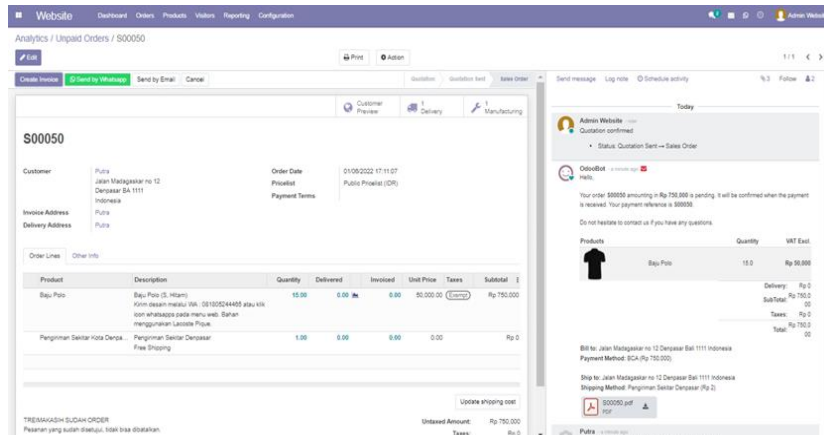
Website Dashboard Orders Products Visitors Reporting Configuration Admin Websit

Analytics / Unpaid Orders / S00050

Edit

Print Action

1 / 1

Create Invoice Send by Whatsapp Send by Email Cancel

Quotation Quotation Sent Sales Order

Customer Preview 1 Delivery 1 Manufacturing

S00050

Customer Putra Jalan Madagaskar no 12 Denpasar BA 1111 Indonesia

Invoice Address Putra

Delivery Address Putra

Order Date 01/06/2022 17:11:07

Pricelist Public Pricelist (IDR)

Payment Terms

Order Lines Other Info

| Product | Description | Quantity | Delivered | Invoiced | Unit Price | Taxes | Subtotal |
|---|---|---|---|---|---|---|---|
| Baju Polo | Baju Polo (S, Hitam) Kirim desain melalui WA : 081805244465 atau klik icon whatsapps pada menu web. Bahan menggunakan Lacoste Pique. | 15.00 | 0.00 | 0.00 | 50,000.00 | Exempt | Rp 750,000 |
| Pengiriman Sekitar Kota Denpa... | Pengiriman Sekitar Denpasar Free Shipping | 1.00 | 0.00 | 0.00 | 0.00 | | Rp 0 |

Update shipping cost

TREIMAKASIH SUDAH ORDER
Pesanan yang sudah disetujui, tidak bisa dibatalkan.

Untaxed Amount: Rp 750,000
Taxes: Rp 0

Send message Log note Schedule activity 3 Follow 2

Today

Admin Website
Quotation confirmed
• Status: Quotation Sent → Sales Order

OdooBot
Hello,

Your order S00050 amounting in Rp 750,000 is pending. It will be confirmed when the payment is received. Your payment reference is S00050.

Do not hesitate to contact us if you have any questions.

| Products | | Quantity | VAT Excl. |
|---|---|---|---|
| | Baju Polo | 15.0 | Rp 50,000 |

Delivery: Rp 0
SubTotal: Rp 750,000
Taxes: Rp 0
Total: Rp 750,000

Bill to: Jalan Madagaskar no 12 Denpasar Bali 1111 Indonesia
Payment Method: BCA (Rp 750,000)

Ship to: Jalan Madagaskar no 12 Denpasar Bali 1111 Indonesia
Shipping Method: Pengiriman Sekitar Denpasar (Rp 0)

S00050.pdf PDF

Putra